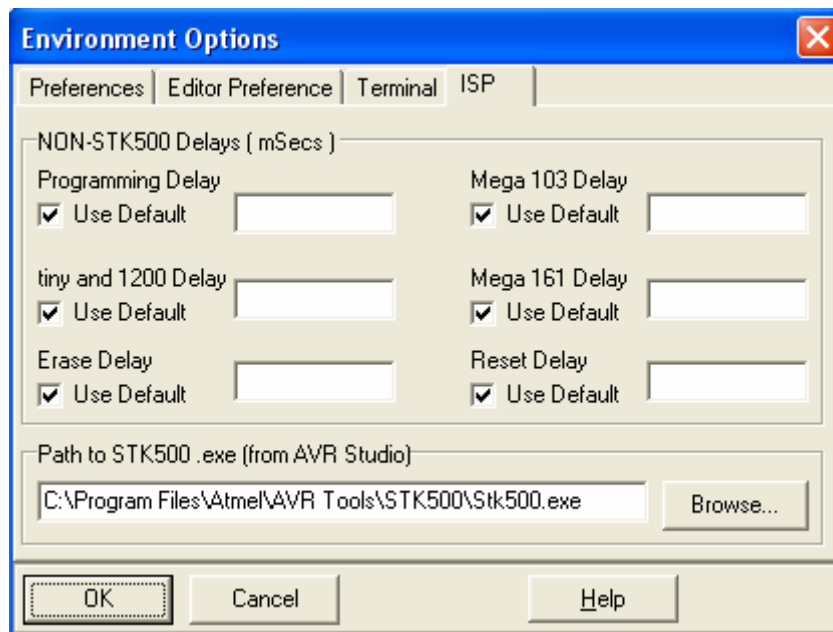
Environment Options

Preferences | Editor Preference | Terminal | ISP

NON-STK500 Delays ( mSecs )

Programming Delay
Use Default

Mega 103 Delay
Use Default

tiny and 1200 Delay
Use Default

Mega 161 Delay
Use Default

Erase Delay
Use Default

Reset Delay
Use Default

Path to STK500 .exe (from AVR Studio)

C:\Program Files\Atmel\AVR Tools\STK500\Stk500.exe

Browse...

OK

Cancel

Help